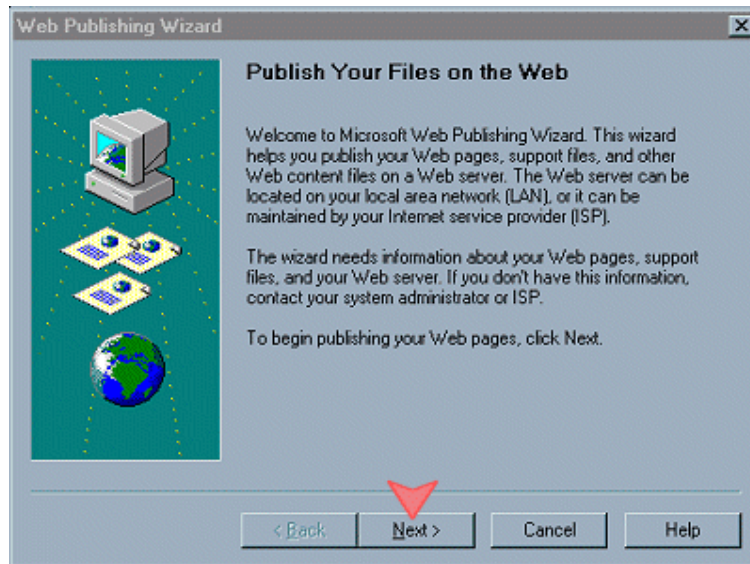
Web Publishing Wizard

Publish Your Files on the Web

Welcome to Microsoft Web Publishing Wizard. This wizard helps you publish your Web pages, support files, and other Web content files on a Web server. The Web server can be located on your local area network (LAN), or it can be maintained by your Internet service provider (ISP).

The wizard needs information about your Web pages, support files, and your Web server. If you don't have this information, contact your system administrator or ISP.

To begin publishing your Web pages, click Next.

< Back

Next >

Cancel

Help